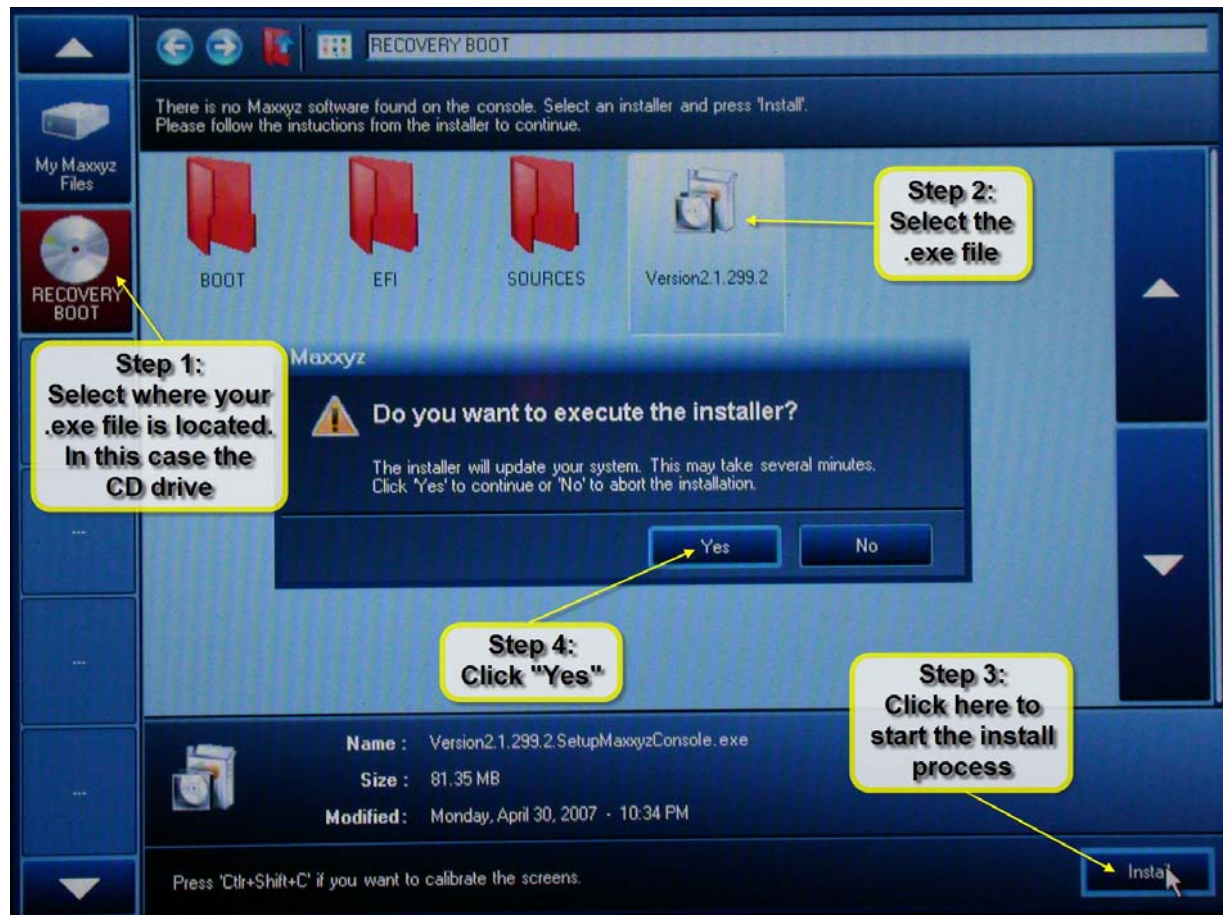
RECOVERY BOOT

There is no Maxxyz software found on the console. Select an installer and press 'Install'. Please follow the instuctions from the installer to continue.

My Maxxyz Files

RECOVERY BOOT

BOOT

EFI

SOURCES

Version2.1.299.2

Step 2: Select the .exe file

Step 1: Select where your .exe file is located. In this case the CD drive

Maxxyz

Do you want to execute the installer?

The installer will update your system. This may take several minutes. Click 'Yes' to continue or 'No' to abort the installation.

Yes

No

...

...

...

Step 4: Click "Yes"

Step 3: Click here to start the install process

Name : Version2.1.299.2.SetupMaxxyzConsole.exe

Size : 81.35 MB

Modified : Monday, April 30, 2007 - 10:34 PM

Press 'Ctlr+Shift+C' if you want to calibrate the screens.

Install